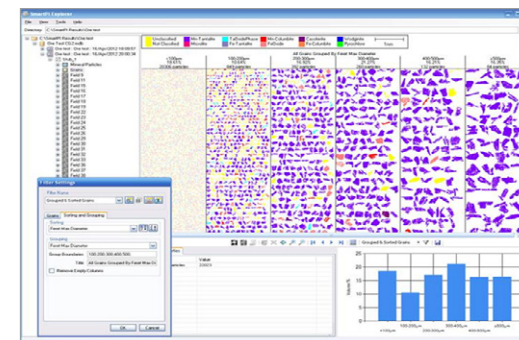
SmartPI Explorer

File View Tools Help

Directory: C:\SmartPI Results\Site test

Unclassified
Not Classified
Mn-Tantalite
Mozalite
TaOxide/Phase
Fe-Tantalite
Mn-Columbite
Fe Oxide
Cassiterite
Fe-Columbite
Wodginite
Pyrochlore

All Grains Grouped By Feret Max Diameter

<100µm
100-200µm
200-300µm
300-400µm
400-500µm
≥500µm

Field 1
Field 10
Field 11
Field 12
Field 13
Field 14
Field 15
Field 16
Field 17
Field 18
Field 19
Field 20
Field 21
Field 22
Field 23
Field 24
Field 25
Field 26
Field 27
Field 28
Field 29
Field 30

Filter Settings

Filter Name
Grouped & Sorted Grains

Grains
Sorting and Grouping

Sorting
Feret Max Diameter

Grouping
Feret Max Diameter

Group Boundaries 100,200,300,400,500
Title All Grains Grouped By Feret Max Di
Remove Empty Columns

OK
Cancel

Value

Grouped & Sorted Grains

100-200µm
300-400µm
≥500µm